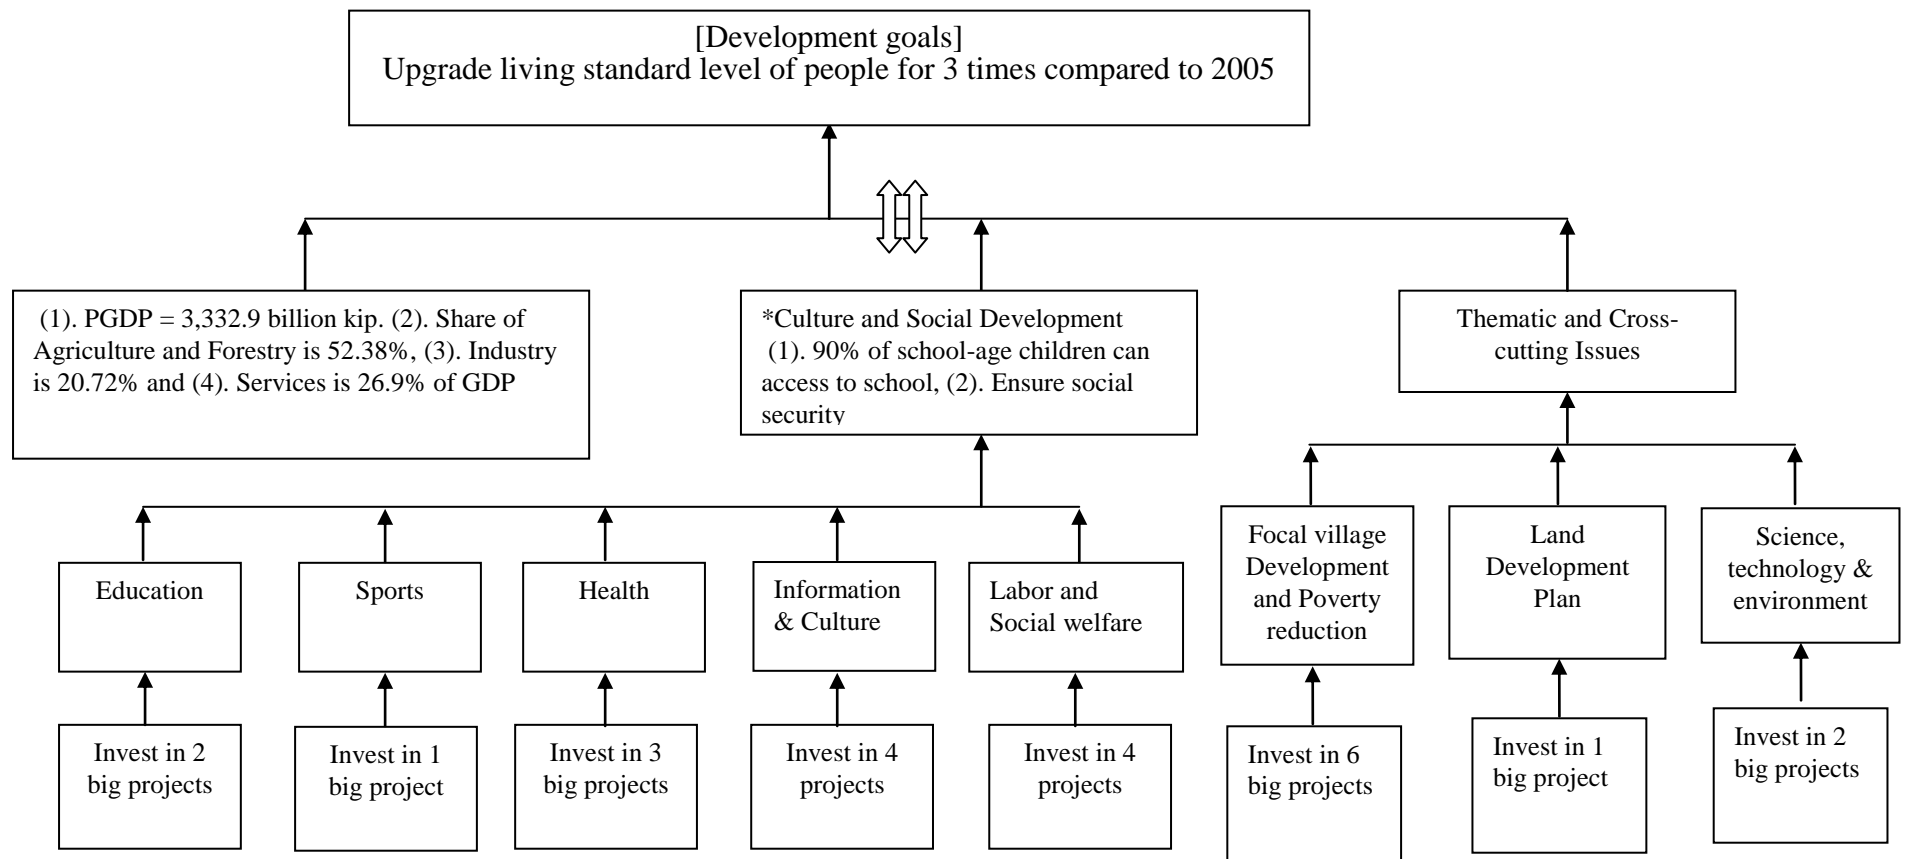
[Development goals]
Upgrade living standard level of people for 3 times compared to 2005

(1). PGDP = 3,332.9 billion kip. (2). Share of Agriculture and Forestry is 52.38%, (3). Industry is 20.72% and (4). Services is 26.9% of GDP

*Culture and Social Development
(1). 90% of school-age children can access to school, (2). Ensure social security

Thematic and Cross-cutting Issues

Education

Invest in 2 big projects

Sports

Invest in 1 big project

Health

Invest in 3 big projects

Information & Culture

Invest in 4 projects

Labor and Social welfare

Invest in 4 projects

Focal village Development and Poverty reduction

Invest in 6 big projects

Land Development Plan

Invest in 1 big project

Science, technology & environment

Invest in 2 big projects